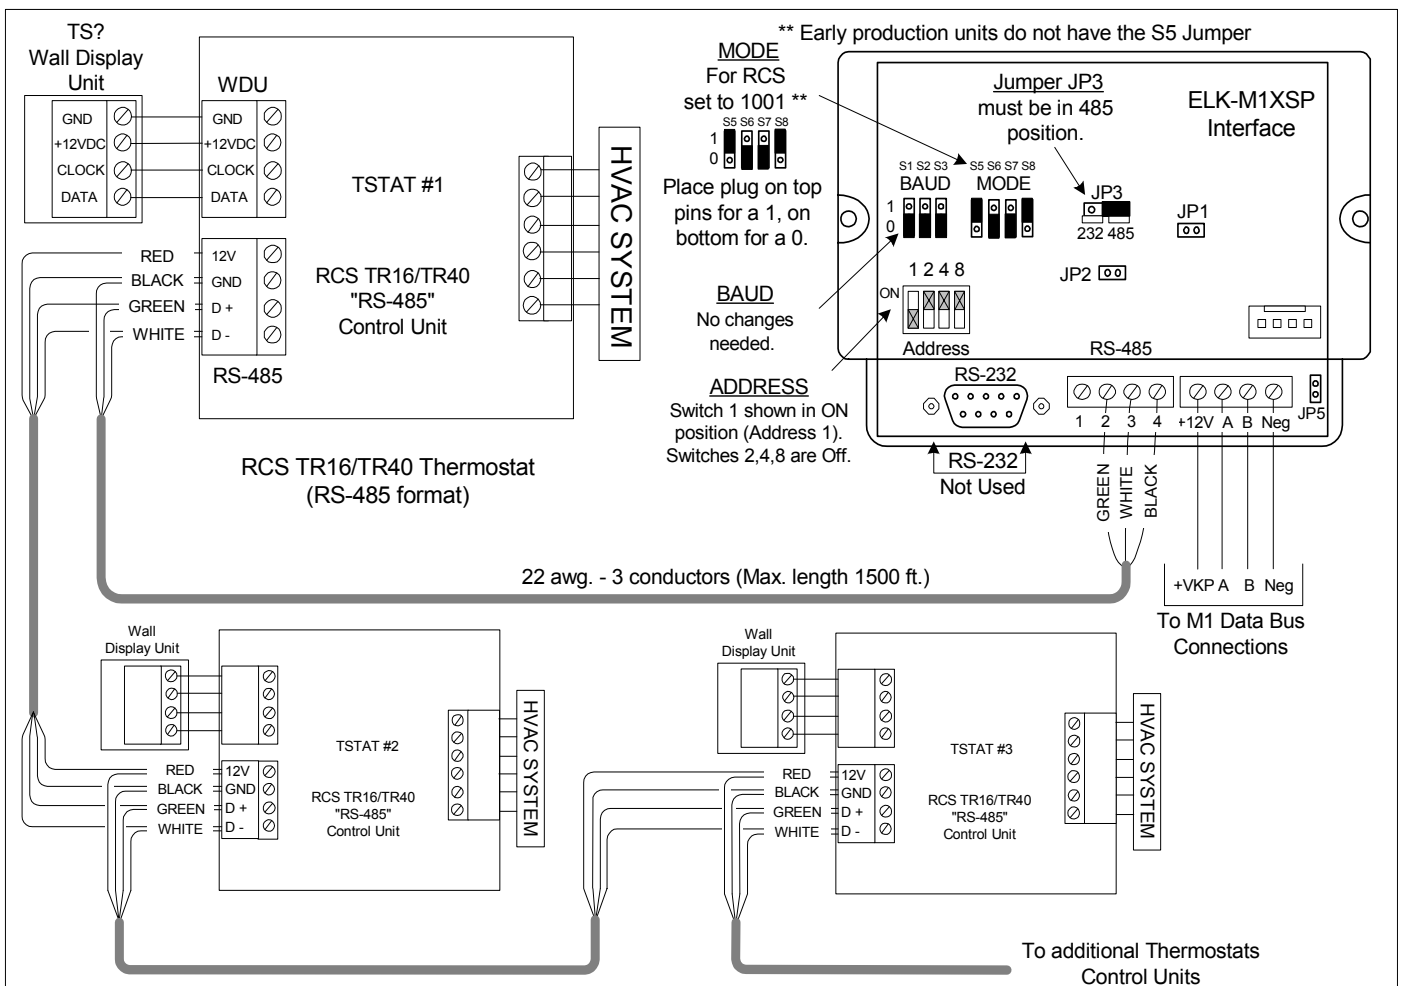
TS?
Wall Display Unit

GND
+12VDC
CLOCK
DATA

WDU

GND
+12VDC
CLOCK
DATA

TSTAT #1

HVAC SYSTEM

12V
GND
D +
D -

RED
BLACK
GREEN
WHITE

RCS TR16/TR40
"RS-485"
Control Unit

RS-485

RCS TR16/TR40 Thermostat
(RS-485 format)

** Early production units do not have the S5 Jumper

MODE
For RCS
set to 1001 **

S5 S6 S7 S8
1
0

Place plug on top pins for a 1, on bottom for a 0.

BAUD
No changes needed.

ADDRESS
Switch 1 shown in ON position (Address 1).
Switches 2,4,8 are Off.

Jumper JP3
must be in 485 position.

ELK-M1XSP
Interface

S1 S2 S3
BAUD
1
0

S5 S6 S7 S8
MODE

JP3
232 485

JP1

JP2

ON
1 2 4 8
Address

RS-485

RS-232

1 2 3 4

+12V A B Neg

JP5

RS-232
Not Used

GREEN
WHITE
BLACK

22 awg. - 3 conductors (Max. length 1500 ft.)

+VKP A B Neg

To M1 Data Bus Connections

Wall Display Unit

TSTAT #2

HVAC SYSTEM

RED
BLACK
GREEN
WHITE

12V
GND
D +
D -

RCS TR16/TR40
"RS-485"
Control Unit

Wall Display Unit

TSTAT #3

HVAC SYSTEM

RED
BLACK
GREEN
WHITE

12V
GND
D +
D -

RCS TR16/TR40
"RS-485"
Control Unit

To additional Thermostats Control Units